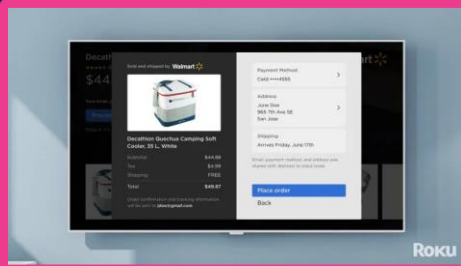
Decathl
$44
Sold and shipped by Walmart
Decathlon Quechua Camping Soft Cooler, 35 L, White
Subtotal $44.88
Tax $4.99
Shipping FREE
Total $49.87
Order confirmation and tracking information will be sent to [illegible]
Payment Method
Card ****4565
Address
June Doe
965 7th Ave SE
San Jose
Shipping
Arrives Friday, June 17th
Email, payment method, and address are shared with Walmart to place order.
Place order
Back
art
Roku